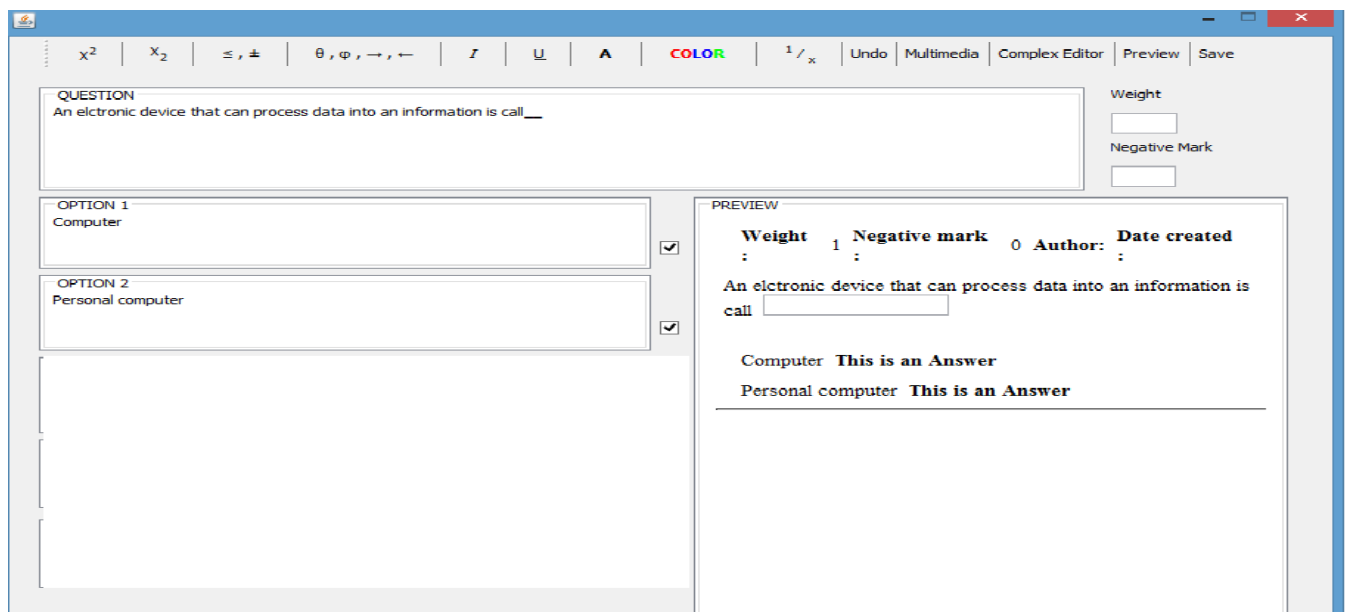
$x^2$ | $x_2$ | $\leq , \pm$ | $\theta , \varphi , \rightarrow , \leftarrow$ | I | U | A | COLOR | $^1/_x$ | Undo | Multimedia | Complex Editor | Preview | Save

QUESTION
An elctronic device that can process data into an information is call__

Weight

Negative Mark

OPTION 1
Computer

OPTION 2
Personal computer

PREVIEW

Weight : 1 Negative mark : 0 Author: Date created :

An elctronic device that can process data into an information is call

Computer This is an Answer

Personal computer This is an Answer